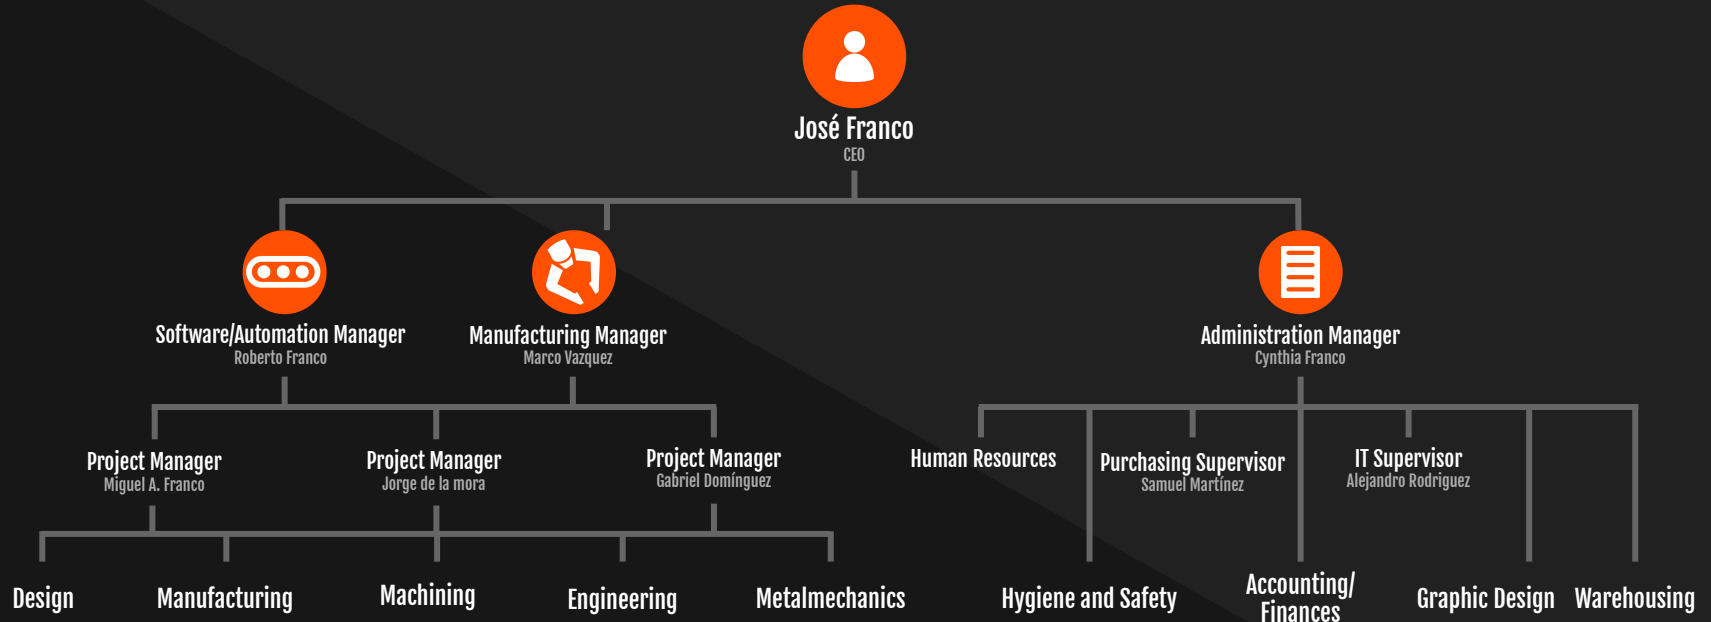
José Franco
CEO

Software/Automation Manager
Roberto Franco

Manufacturing Manager
Marco Vazquez

Administration Manager
Cynthia Franco

Project Manager
Miguel A. Franco

Project Manager
Jorge de la mora

Project Manager
Gabriel Domínguez

Human Resources

Purchasing Supervisor
Samuel Martínez

IT Supervisor
Alejandro Rodriguez

Design

Manufacturing

Machining

Engineering

Metalmechanics

Hygiene and Safety

Accounting/ Finances

Graphic Design

Warehousing